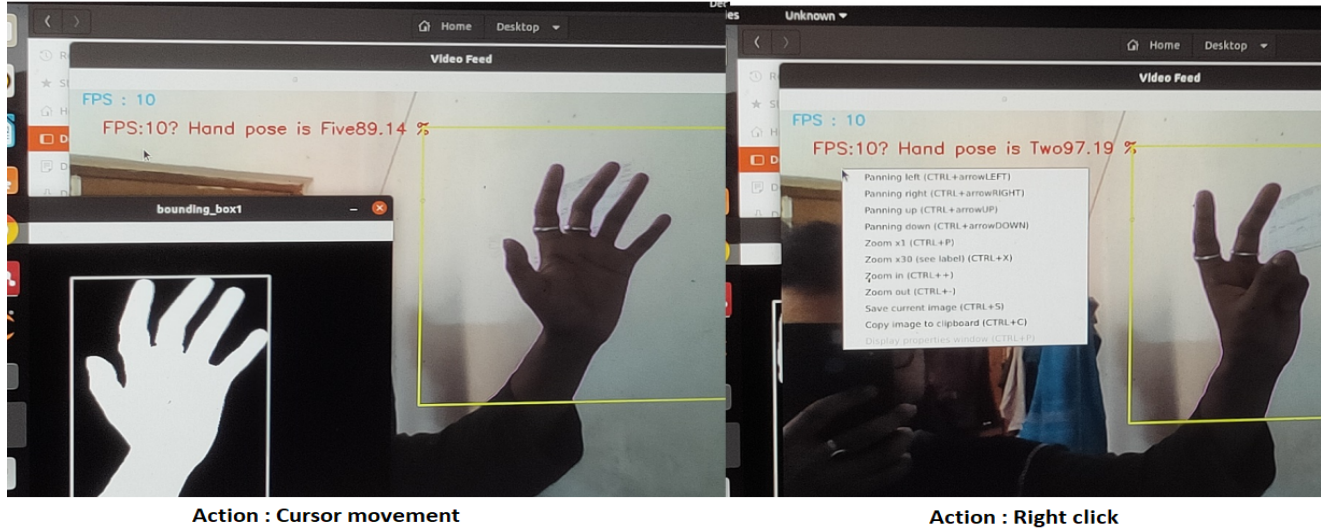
Home Desktop

Video Feed

FPS : 10

FPS:10? Hand pose is Five89.14 %

bounding_box1

Action : Cursor movement

Unknown

Home Desktop

Video Feed

FPS : 10

FPS:10? Hand pose is Two97.19 %

Panning left (CTRL+arrowLEFT)
Panning right (CTRL+arrowRIGHT)
Panning up (CTRL+arrowUP)
Panning down (CTRL+arrowDOWN)
Zoom x1 (CTRL+P)
Zoom x30 (see label) (CTRL+X)
Zoom in (CTRL++)
Zoom out (CTRL+-)
Save current image (CTRL+S)
Copy image to clipboard (CTRL+C)
Display properties window (CTRL+P)

Action : Right click